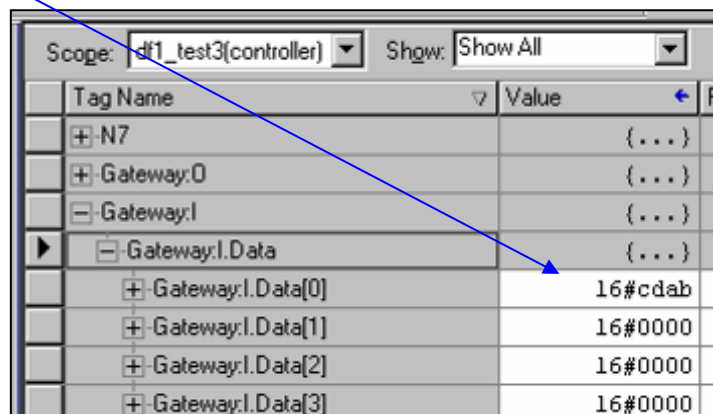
Scope: df1_test3(controller) Show: Show All

| Tag Name | Value |
|---|---|
| N7 | {...} |
| Gateway:O | {...} |
| Gateway:I | {...} |
| Gateway:I.Data | {...} |
| Gateway:I.Data[0] | 16#cdab |
| Gateway:I.Data[1] | 16#0000 |
| Gateway:I.Data[2] | 16#0000 |
| Gateway:I.Data[3] | 16#0000 |